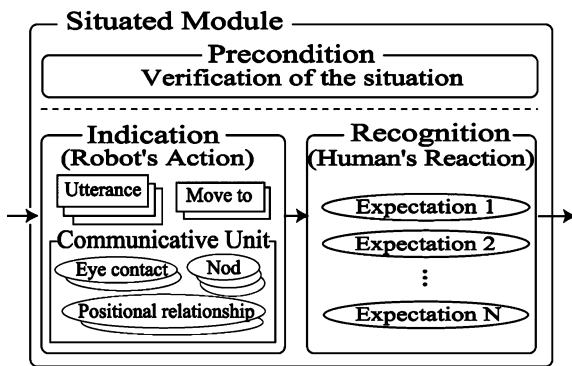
Situated Module

Precondition
Verification of the situation

Indication
(Robot's Action)

Utterance

Move to

Communicative Unit

Eye contact

Nod

Positional relationship

Recognition
(Human's Reaction)

Expectation 1

Expectation 2

⋮

Expectation N